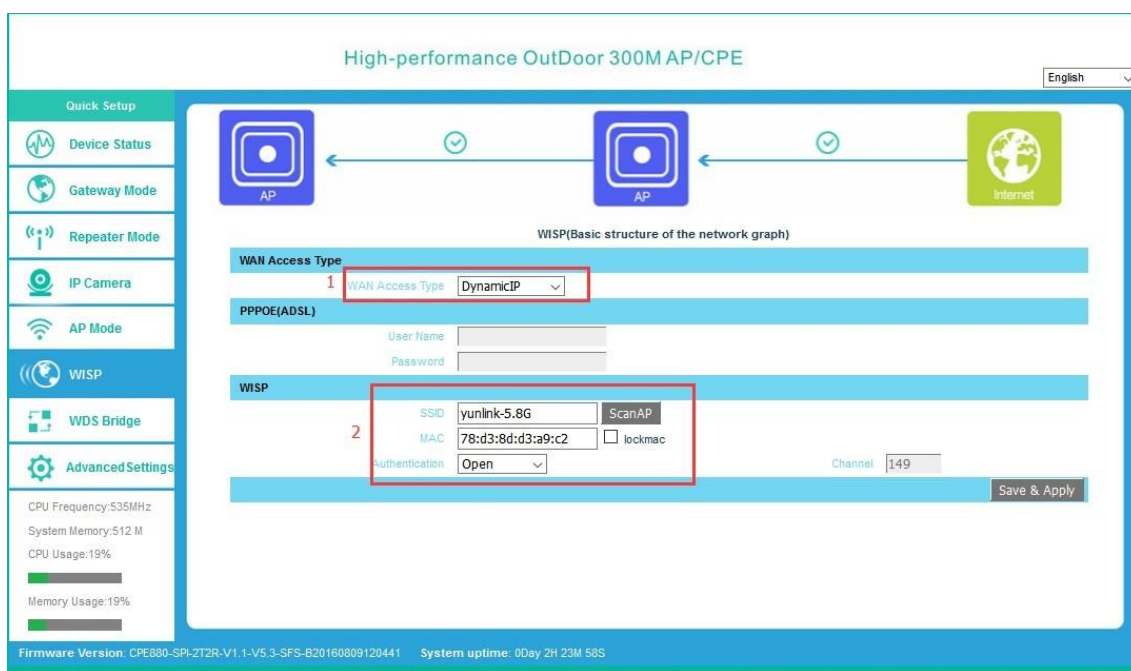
High-performance OutDoor 300M AP/CPE

English

Quick Setup

Device Status

Gateway Mode

Repeater Mode

IP Camera

AP Mode

WISP

WDS Bridge

AdvancedSettings

CPU Frequency:535MHz

System Memory:512 M

CPU Usage:19%

Memory Usage:19%

AP

AP

Internet

WISP(Basic structure of the network graph)

WAN Access Type

1 WAN Access Type DynamicIP

PPPOE(ADSL)

User Name

Password

WISP

SSID yunlink-5.8G ScanAP

2 MAC 78:d3:8d:d3:a9:c2 lockmac

Authentication Open

Channel 149

Save & Apply

Firmware Version: CPE880-SPI-2T2R-V1.1-V5.3-SFS-B20160809120441 System uptime: 0Day 2H 23M 58S